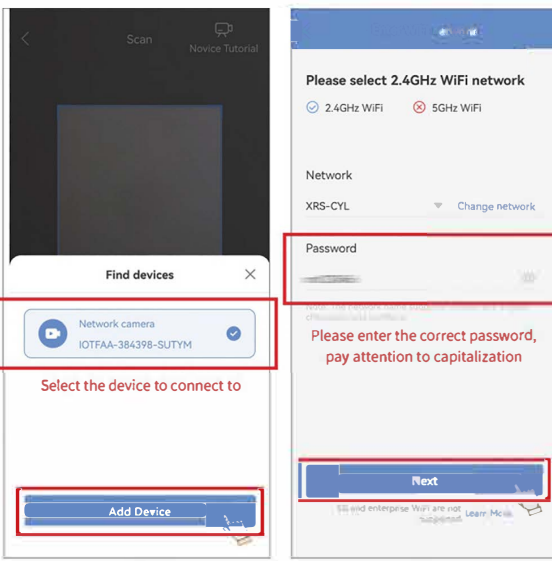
Scan

Novice Tutorial

Find devices

Network camera

IOTFAA-384398-SUTYM

Select the device to connect to

Add Device

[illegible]

Please select 2.4GHz WiFi network

2.4GHz WiFi

5GHz WiFi

Network

XRS-CYL

Change network

Password

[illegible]

Note: The network name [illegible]

Please enter the correct password, pay attention to capitalization

Next

5G and enterprise WiFi are not supported

Learn More